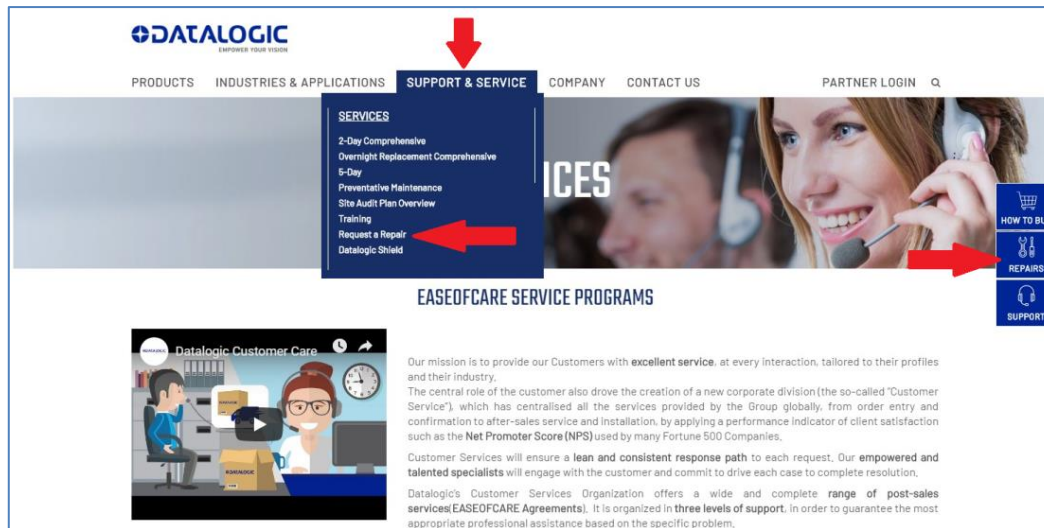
DATALOGIC
EMPOWER YOUR VISION

PRODUCTS INDUSTRIES & APPLICATIONS SUPPORT & SERVICE COMPANY CONTACT US PARTNER LOGIN

SERVICES
2-Day Comprehensive
Overnight Replacement Comprehensive
5-Day
Preventative Maintenance
Site Audit Plan Overview
Training
Request a Repair
Datalogic Shield

ICES

HOW TO BU
REPAIRS
SUPPORT

EASEOFCARE SERVICE PROGRAMS

Datalogic Customer Care

DATALOGIC

Our mission is to provide our Customers with excellent service, at every interaction, tailored to their profiles and their industry.
The central role of the customer also drove the creation of a new corporate division (the so-called "Customer Service"), which has centralised all the services provided by the Group globally, from order entry and confirmation to after-sales service and installation, by applying a performance indicator of client satisfaction such as the Net Promoter Score (NPS) used by many Fortune 500 Companies.

Customer Services will ensure a lean and consistent response path to each request. Our empowered and talented specialists will engage with the customer and commit to drive each case to complete resolution.

Datalogic's Customer Services Organization offers a wide and complete range of post-sales services(EASEOFCARE Agreements). It is organized in three levels of support, in order to guarantee the most appropriate professional assistance based on the specific problem.